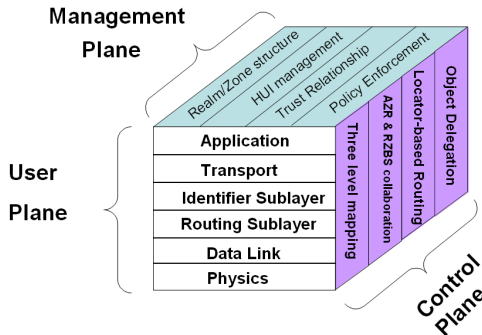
Management Plane

Realm/Zone structure
HUI management
Trust Relationship
Policy Enforcement

User Plane

Application
Transport
Identifier Sublayer
Routing Sublayer
Data Link
Physics

Three level mapping
AZR & RZBS collaboration
Locator-based Routing
Object Delegation

Control Plane